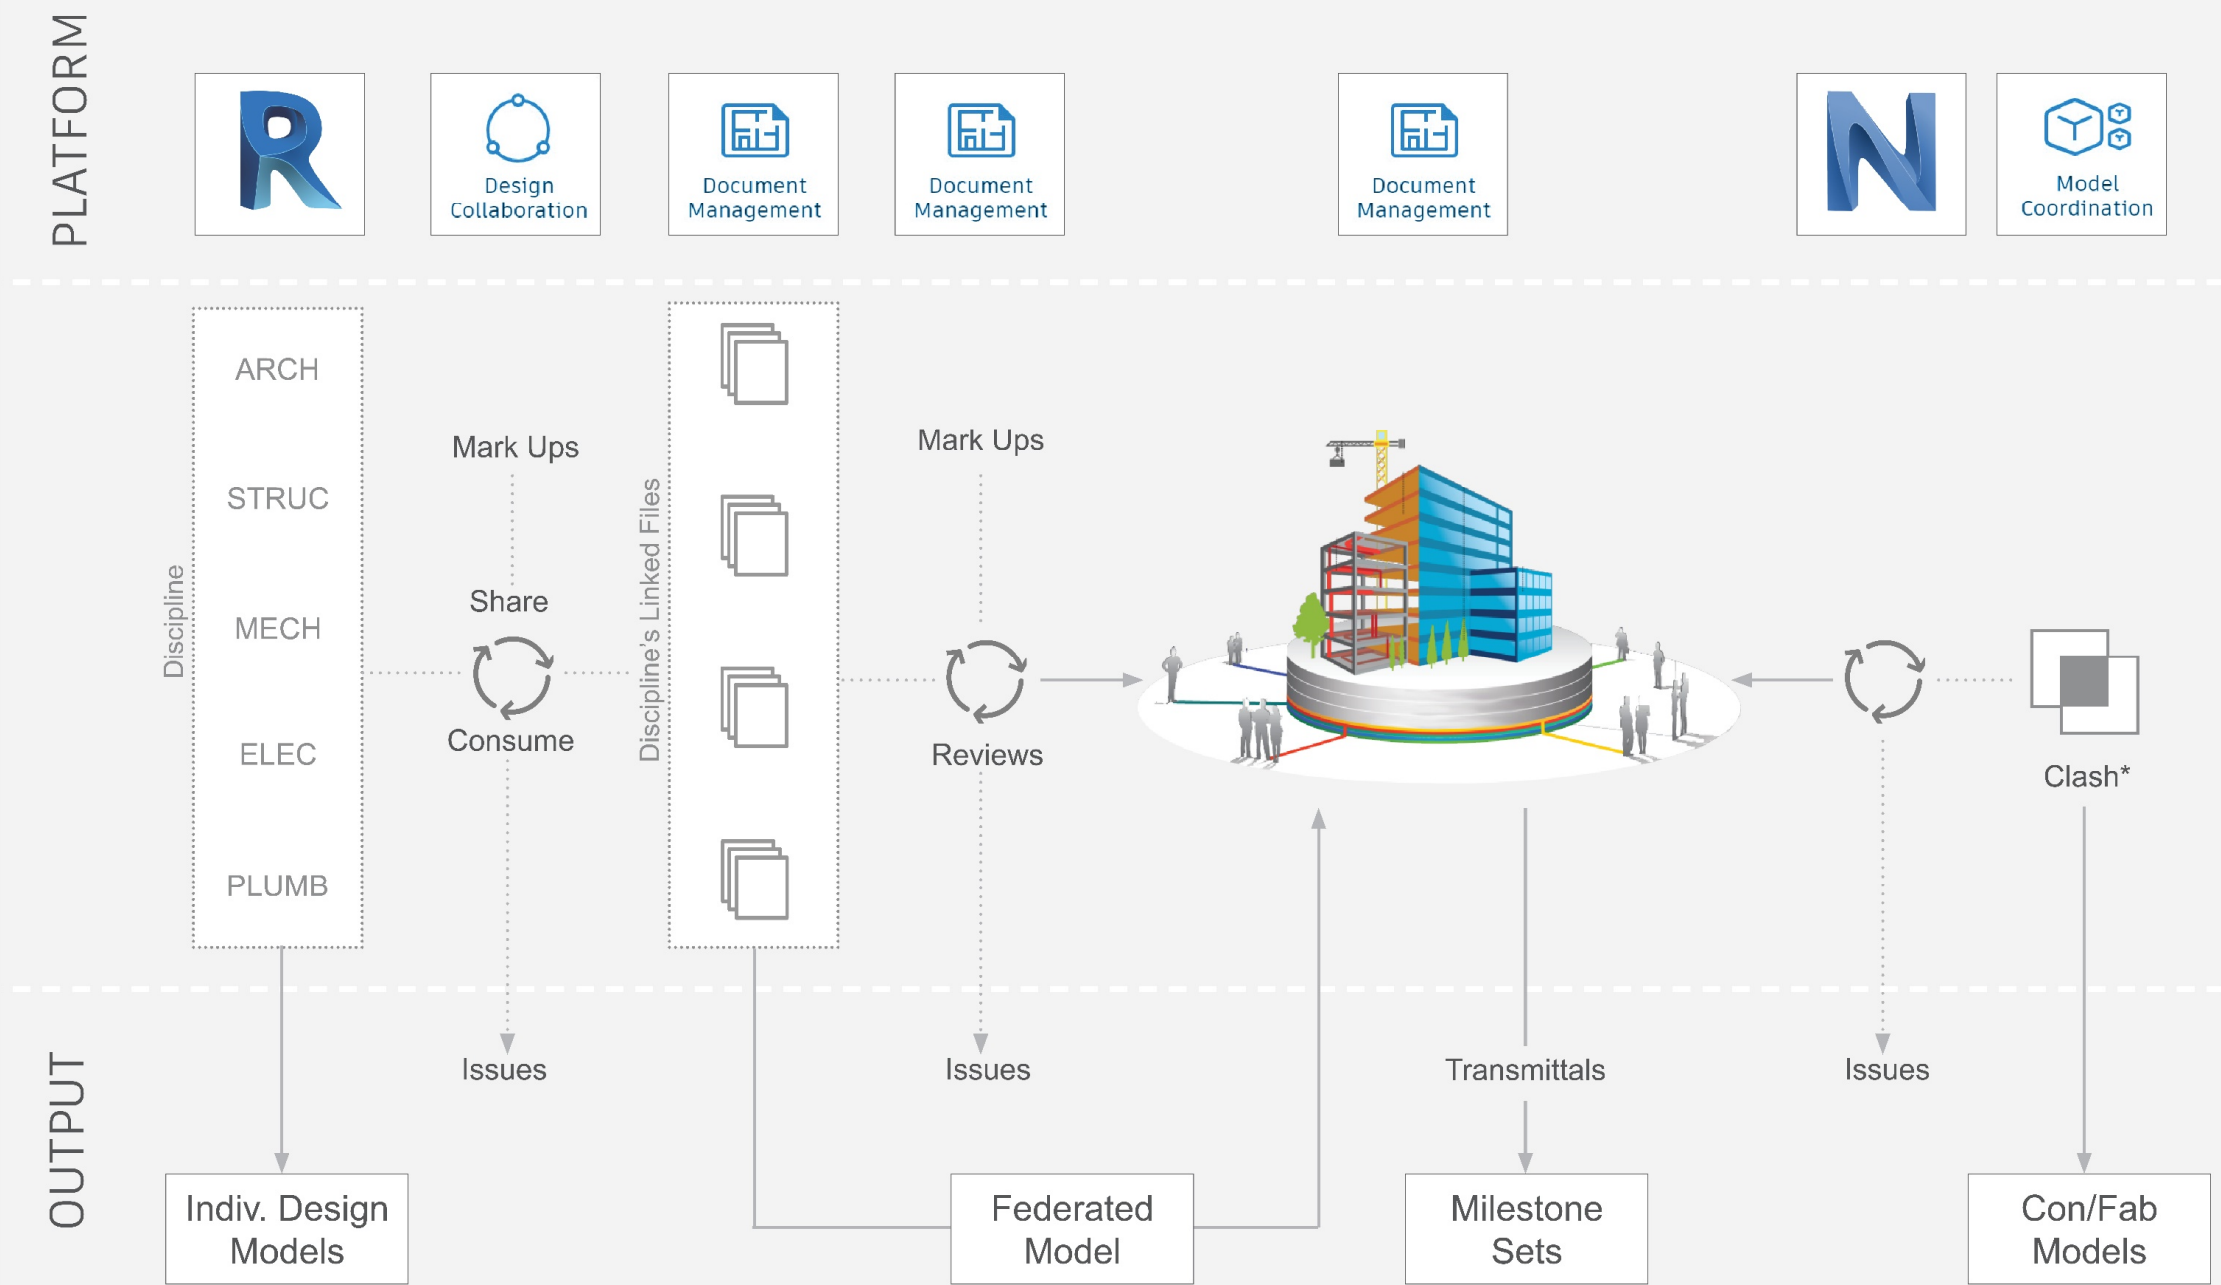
PLATFORM

R

Design Collaboration

Document Management

Document Management

Document Management

N

Model Coordination

Discipline

ARCH

STRUC

MECH

ELEC

PLUMB

Mark Ups

Share

Consume

Discipline's Linked Files

Mark Ups

Reviews

Clash*

OUTPUT

Issues

Issues

Transmittals

Issues

Indiv. Design Models

Federated Model

Milestone Sets

Con/Fab Models